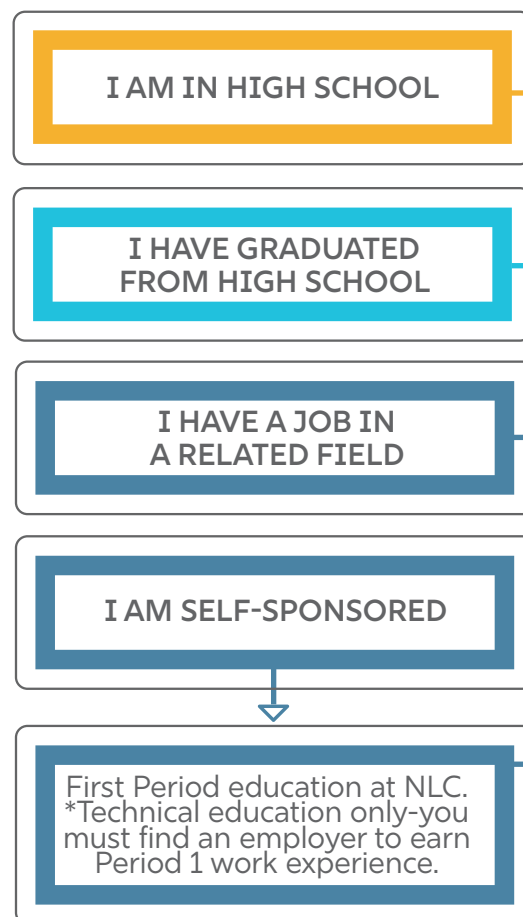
I AM IN HIGH SCHOOL

I HAVE GRADUATED FROM HIGH SCHOOL

I HAVE A JOB IN A RELATED FIELD

I AM SELF-SPONSORED

First Period education at NLC. *Technical education only-you must find an employer to earn Period 1 work experience.